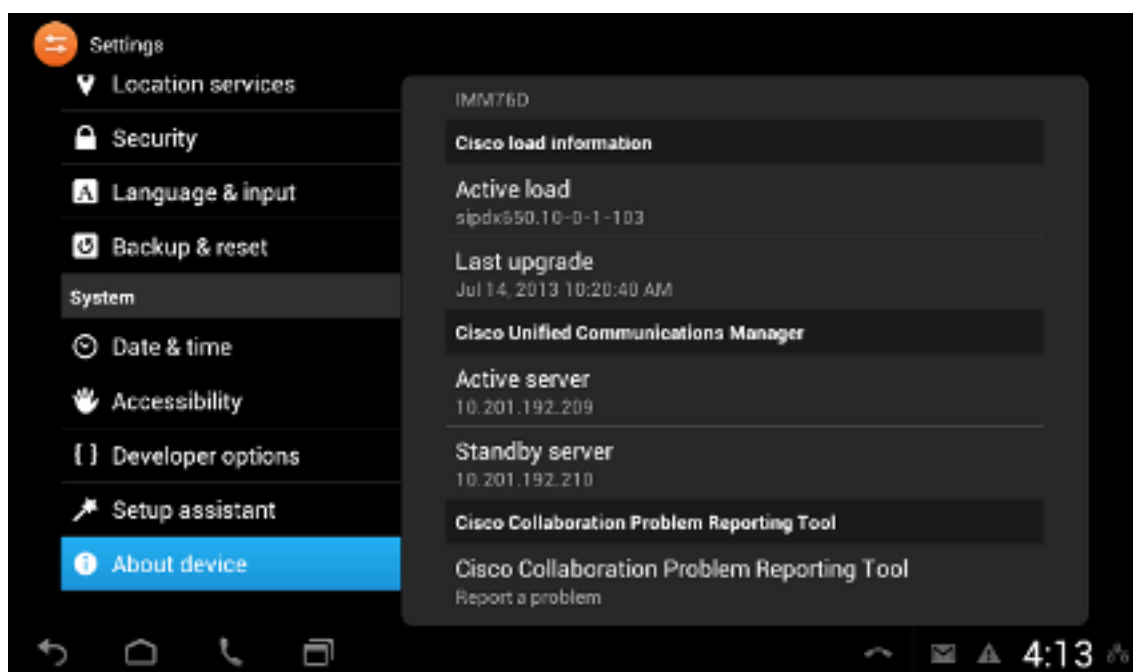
Settings

Location services

Security

Language & input

Backup & reset

System

Date & time

Accessibility

{ } Developer options

Setup assistant

About device

IMM76D

Cisco load information

Active load
sipdx650.10-0-1-103

Last upgrade
Jul 14, 2013 10:20:40 AM

Cisco Unified Communications Manager

Active server
10.201.192.209

Standby server
10.201.192.210

Cisco Collaboration Problem Reporting Tool

Cisco Collaboration Problem Reporting Tool
Report a problem

4:13